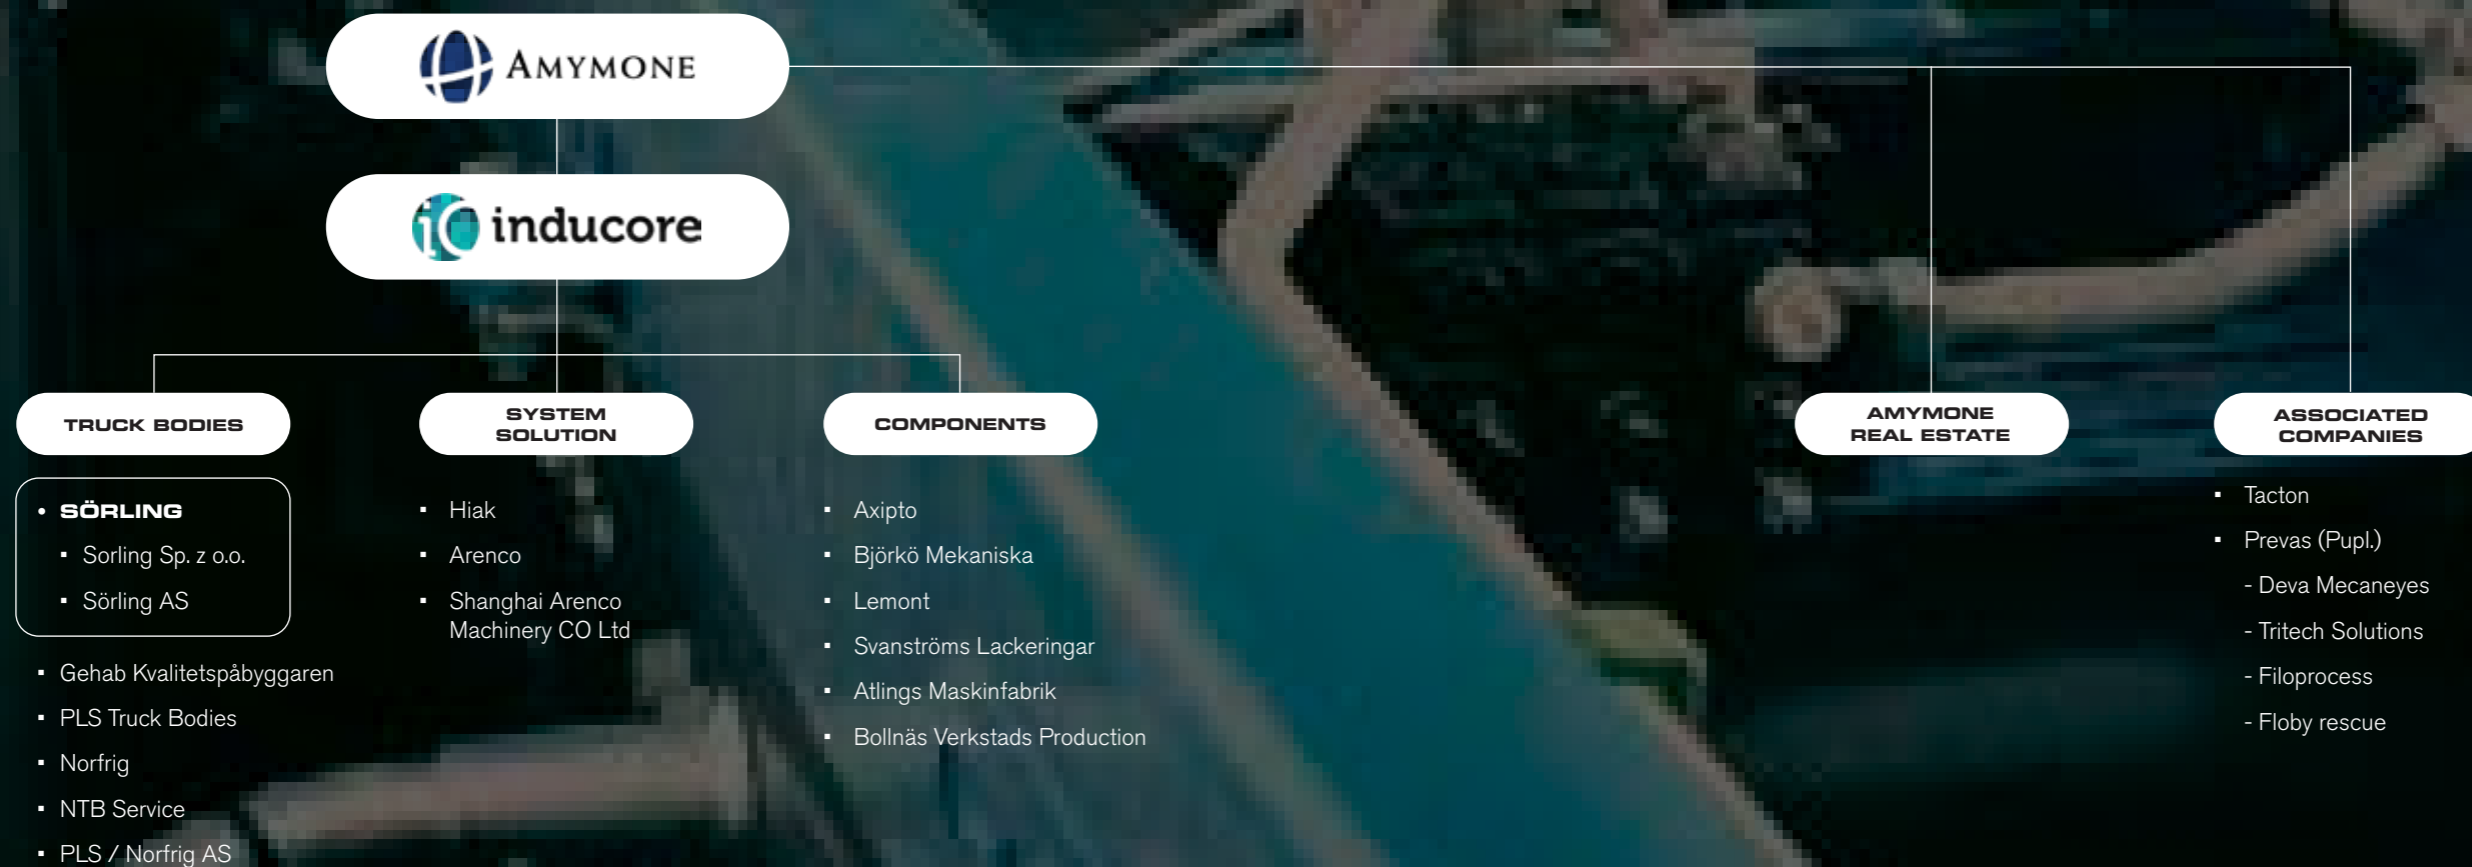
AMYMONE

inducore

TRUCK BODIES

• SÖRLING
▪ Sorling Sp. z o.o.
▪ Sörling AS

▪ Gehab Kvalitetspåbyggaren
▪ PLS Truck Bodies
▪ Norfrig
▪ NTB Service
▪ PLS / Norfrig AS

SYSTEM SOLUTION

▪ Hiak
▪ Arenco
▪ Shanghai Arenco Machinery CO Ltd

COMPONENTS

▪ Axipto
▪ Björkö Mekaniska
▪ Lemont
▪ Svanströms Lackeringar
▪ Atlings Maskinfabrik
▪ Bollnäs Verkstads Production

AMYMONE REAL ESTATE

ASSOCIATED COMPANIES

▪ Tacton
▪ Prevas (Pupl.)
- Deva Mecaneyes
- Tritech Solutions
- Filoprocess
- Floby rescue